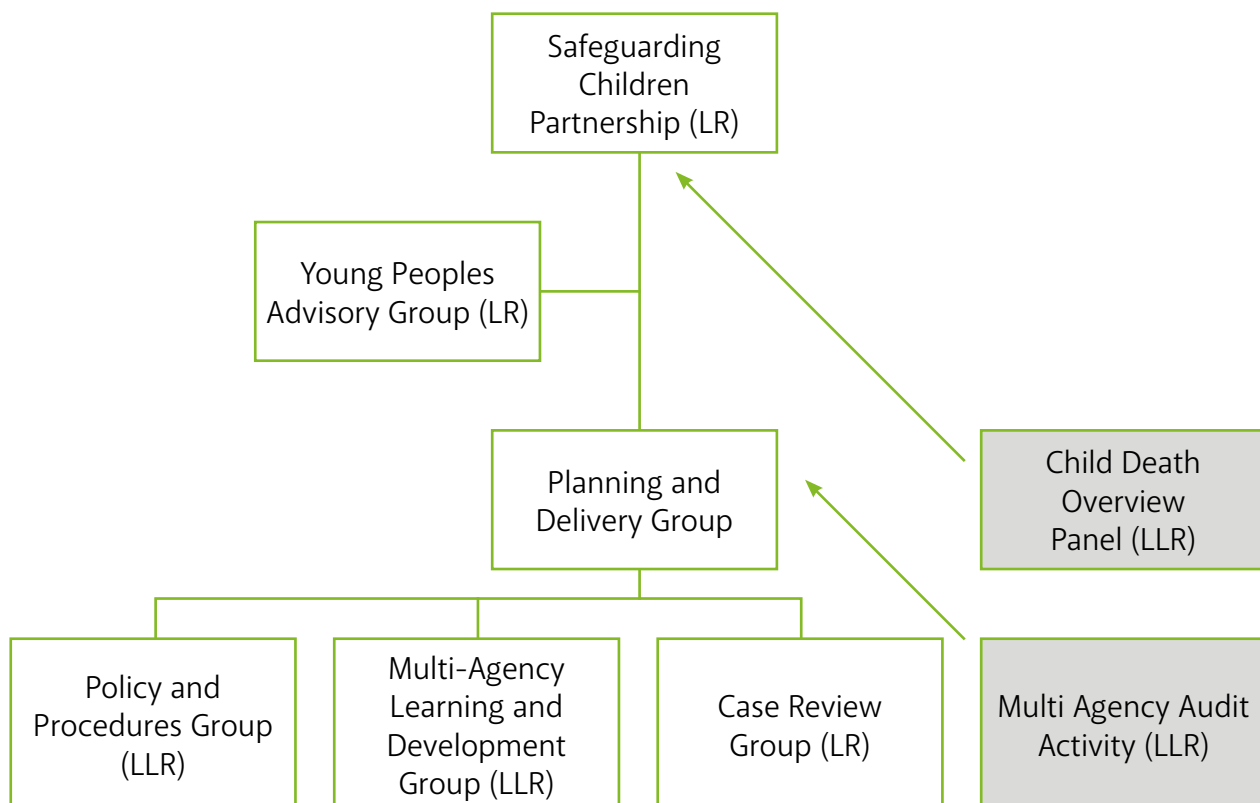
Safeguarding Children Partnership (LR)

Young Peoples Advisory Group (LR)

Planning and Delivery Group

Child Death Overview Panel (LLR)

Policy and Procedures Group (LLR)

Multi-Agency Learning and Development Group (LLR)

Case Review Group (LR)

Multi Agency Audit Activity (LLR)